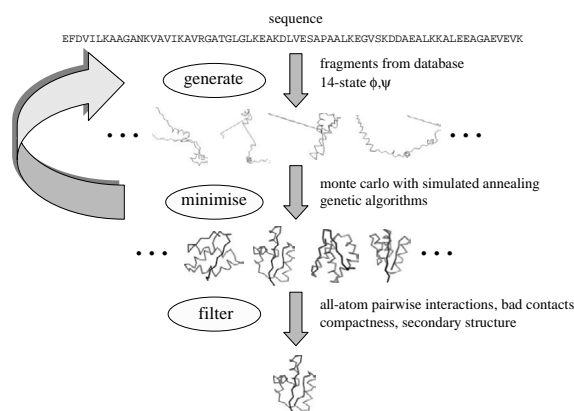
sequence

EFDVILKAAGANKVAVIKAVRGATGLGLKEAKDLVESAPAALKEGVSKDDAEALKKALEEAGAEVEVK

generate

fragments from database
14-state $\phi,\psi$

. . .

. . .

minimise

monte carlo with simulated annealing
genetic algorithms

. . .

. . .

filter

all-atom pairwise interactions, bad contacts
compactness, secondary structure